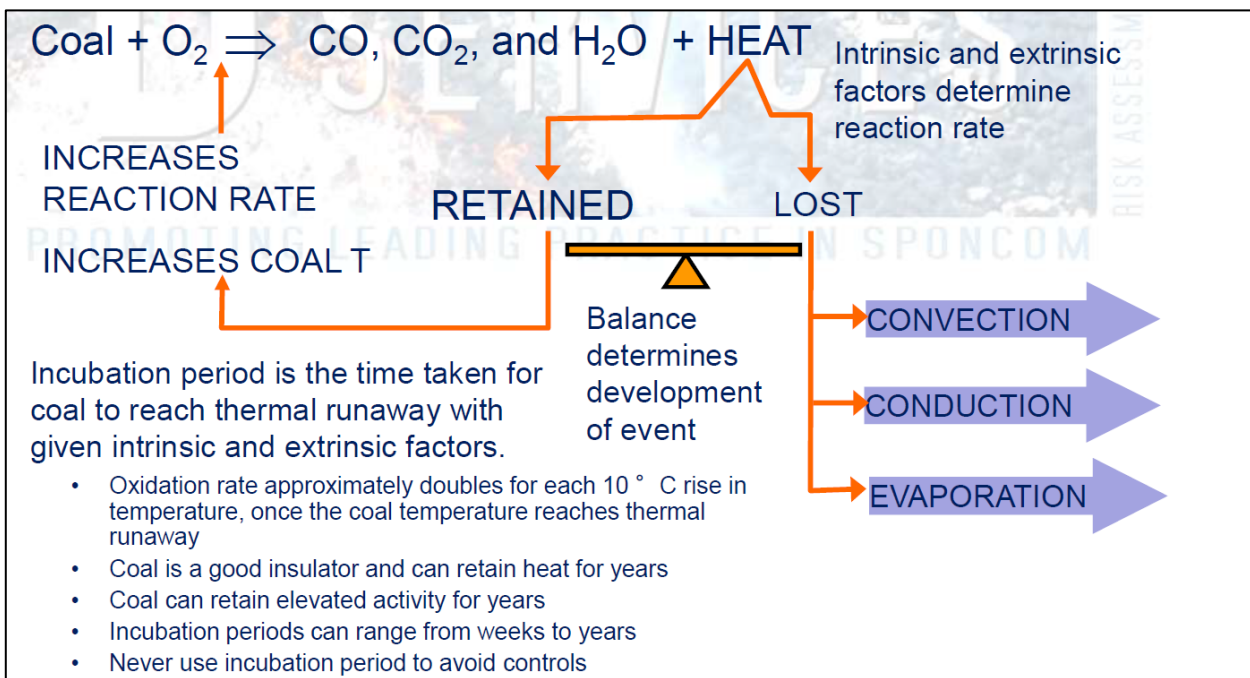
Coal + $O_2$ $\Rightarrow$ CO, $CO_2$, and $H_2O$ + HEAT

Intrinsic and extrinsic factors determine reaction rate

INCREASES REACTION RATE

RETAINED

LOST

PROMOTING LEADING PRACTICE IN SPONCOM

RISK ASSESSM

INCREASES COAL T

Balance determines development of event

CONVECTION

CONDUCTION

EVAPORATION

Incubation period is the time taken for coal to reach thermal runaway with given intrinsic and extrinsic factors.

- Oxidation rate approximately doubles for each 10 ° C rise in temperature, once the coal temperature reaches thermal runaway
- Coal is a good insulator and can retain heat for years
- Coal can retain elevated activity for years
- Incubation periods can range from weeks to years
- Never use incubation period to avoid controls